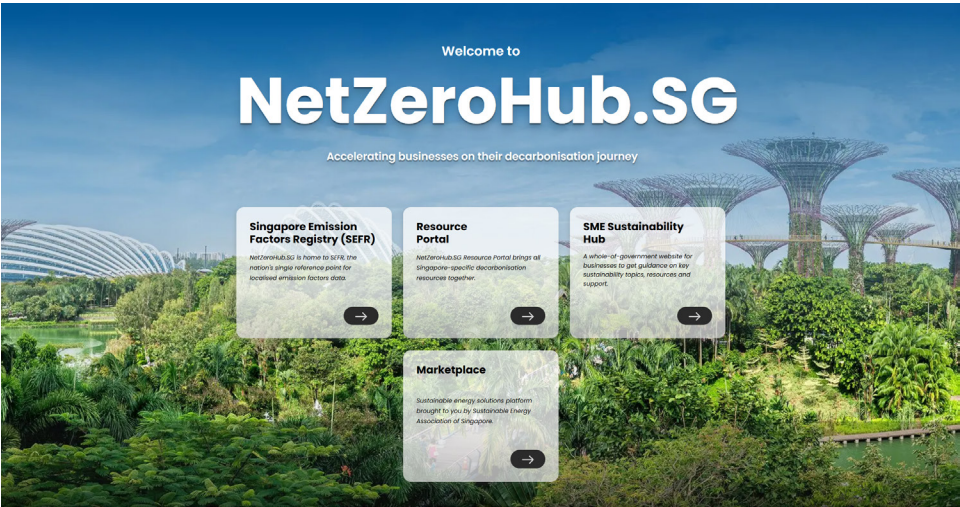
Welcome to

NetZeroHub.SG

Accelerating businesses on their decarbonisation journey

Singapore Emission Factors Registry (SEFR)

NetZeroHub.SG is home to SEFR, the nation's single reference point for localised emission factors data.

→

Resource Portal

NetZeroHub.SG Resource Portal brings all Singapore-specific decarbonisation resources together.

→

SME Sustainability Hub

A whole-of-government website for businesses to get guidance on key sustainability topics, resources and support.

→

Marketplace

Sustainable energy solutions platform brought to you by Sustainable Energy Association of Singapore.

→